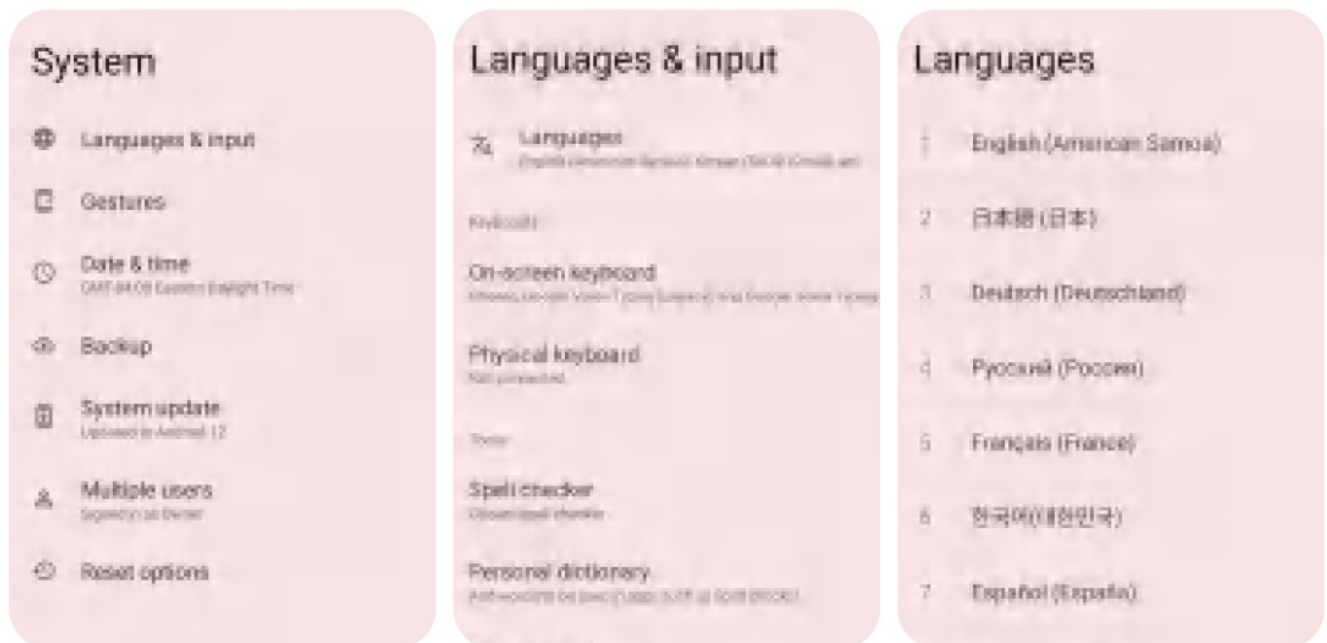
System

Languages & input

Gestures

Date & time
GMT-04:00 Eastern Daylight Time

Backup

System update
Updated to Android 12

Multiple users
Signed in as Owner

Reset options

Languages & input

Languages
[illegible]

Keyboards

On-screen keyboard
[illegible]

Physical keyboard
Not connected

Tools

Spell checker
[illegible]

Personal dictionary
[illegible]

Languages

1 English (American Samoa)

2 日本語 (日本)

3 Deutsch (Deutschland)

4 Русский (Россия)

5 Français (France)

6 한국어(대한민국)

7 Español (España)